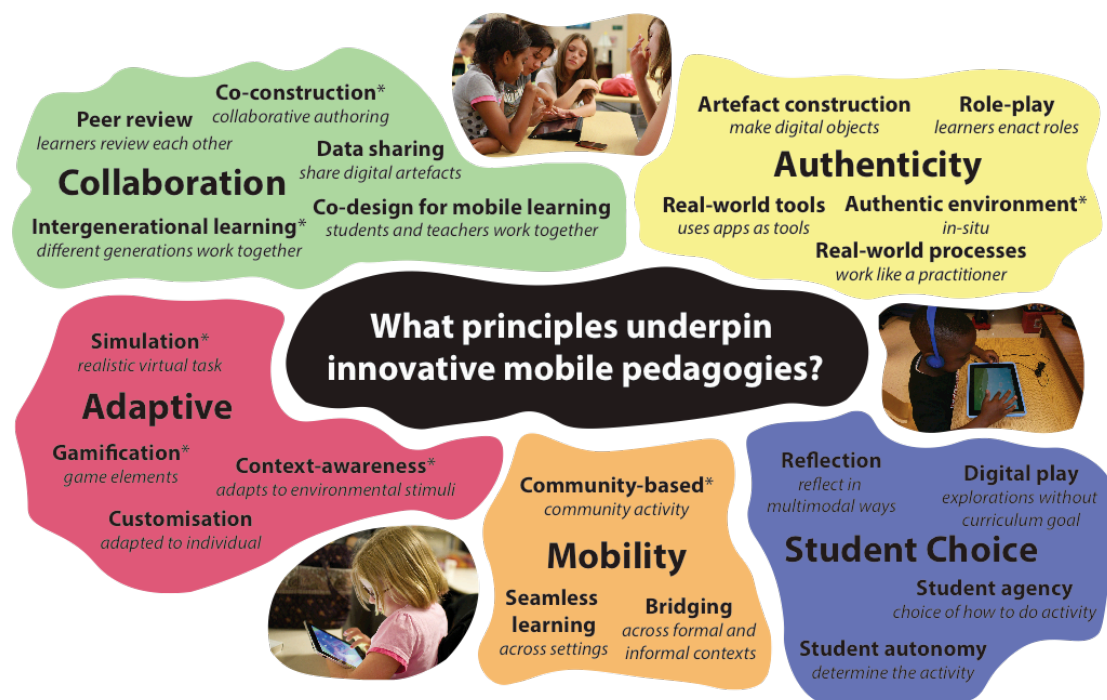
Co-construction*
collaborative authoring
Peer review
learners review each other
Data sharing
share digital artefacts
Collaboration
Intergenerational learning*
different generations work together
Co-design for mobile learning
students and teachers work together

Artefact construction
make digital objects
Role-play
learners enact roles
Authenticity
Real-world tools
uses apps as tools
Authentic environment*
in-situ
Real-world processes
work like a practitioner

What principles underpin innovative mobile pedagogies?

Simulation*
realistic virtual task
Adaptive
Gamification*
game elements
Context-awareness*
adapts to environmental stimuli
Customisation
adapted to individual

Community-based*
community activity
Mobility
Seamless learning
across settings
Bridging
across formal and informal contexts

Reflection
reflect in multimodal ways
Digital play
explorations without curriculum goal
Student Choice
Student agency
choice of how to do activity
Student autonomy
determine the activity